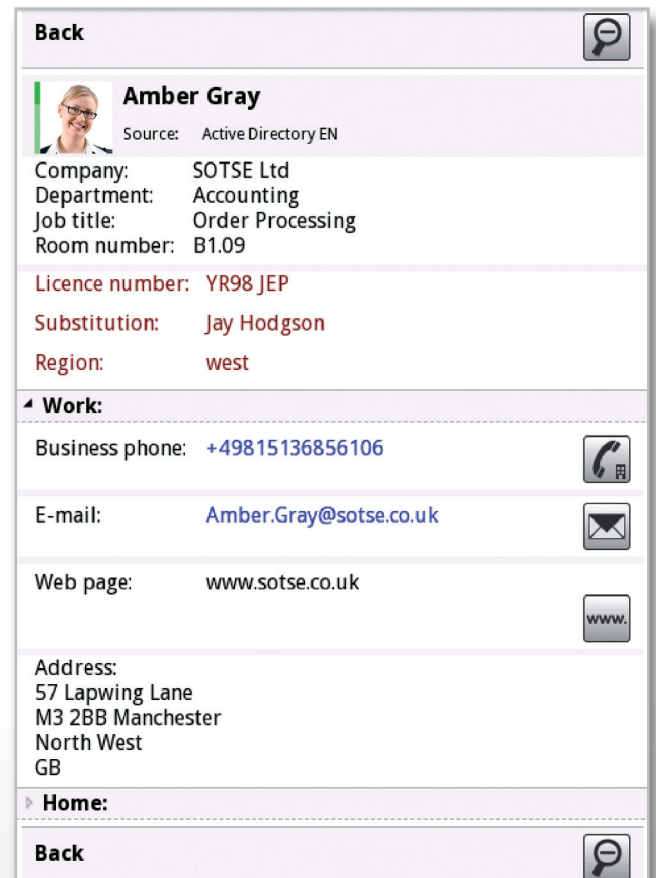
Back

Amber Gray
Source: Active Directory EN

Company: SOTSE Ltd
Department: Accounting
Job title: Order Processing
Room number: B1.09

Licence number: YR98 JEP
Substitution: Jay Hodgson
Region: west

Work:

Business phone: +49815136856106

E-mail: Amber.Gray@sotse.co.uk

Web page: www.sotse.co.uk

www.

Address:
57 Lapwing Lane
M3 2BB Manchester
North West
GB

Home:

Back